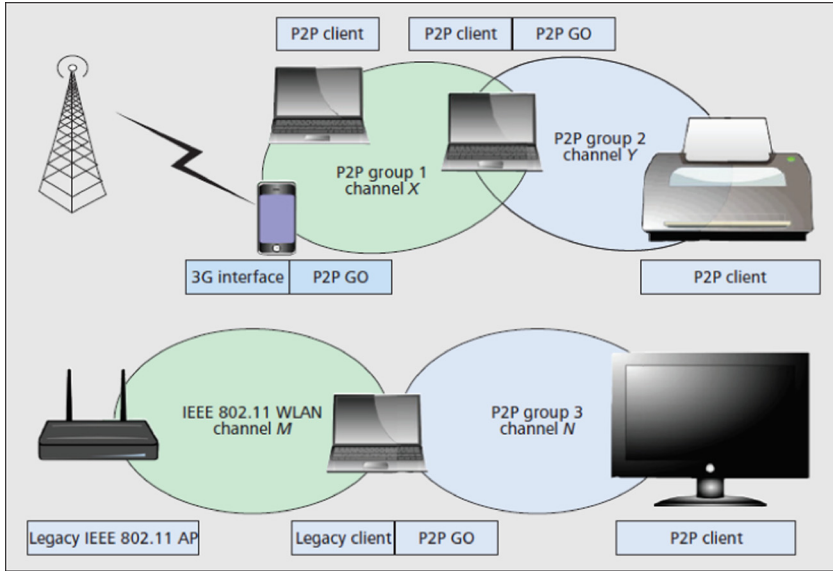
P2P client

P2P client | P2P GO

P2P group 1
channel *X*

P2P group 2
channel *Y*

3G interface | P2P GO

P2P client

IEEE 802.11 WLAN
channel *M*

P2P group 3
channel *N*

Legacy IEEE 802.11 AP

Legacy client | P2P GO

P2P client